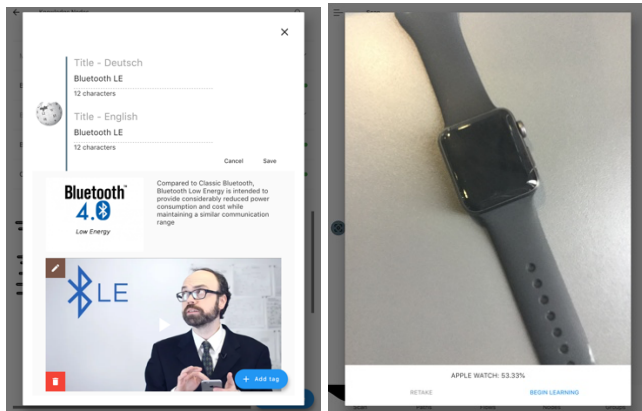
Title - Deutsch
Bluetooth LE
12 characters

Title - English
Bluetooth LE
12 characters

Cancel Save

Bluetooth 4.0 Low Energy

Compared to Classic Bluetooth, Bluetooth Low Energy is intended to provide considerably reduced power consumption and cost while maintaining a similar communication range

LE

+ Add tag

APPLE WATCH: 53.33%

RETAKE BEGIN LEARNING